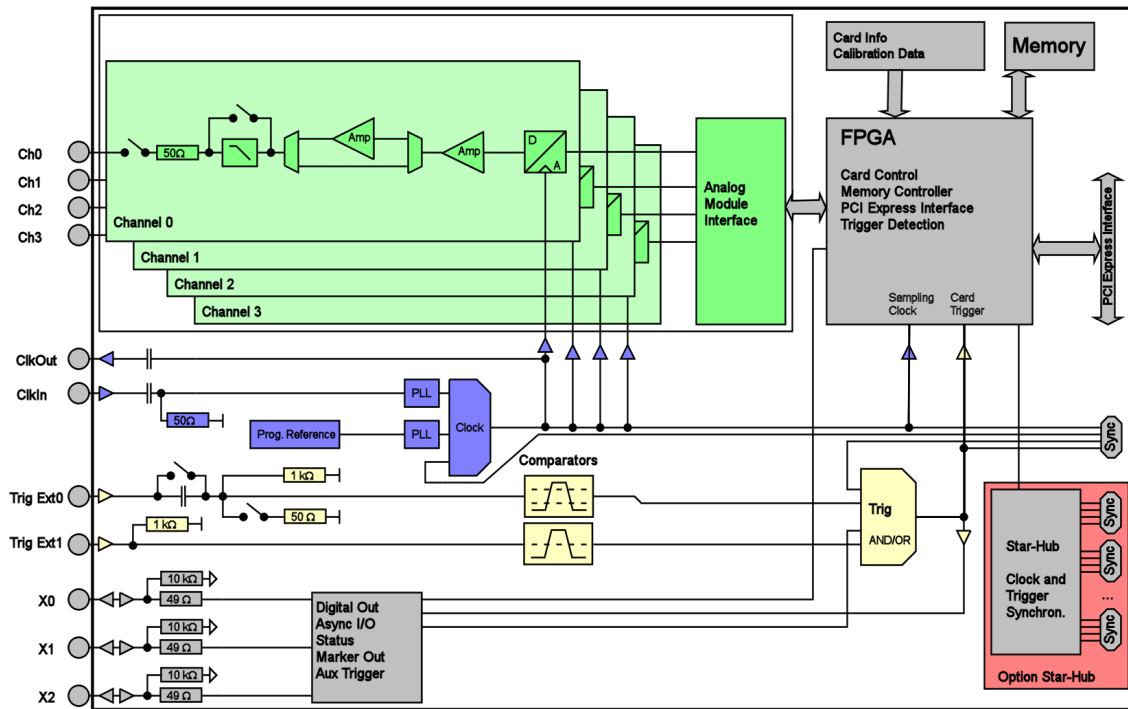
Card Info
Calibration Data

Memory

FPGA

Card Control
Memory Controller
PCI Express Interface
Trigger Detection

Sampling Clock

Card Trigger

PCI Express Interface

Ch0
Ch1
Ch2
Ch3

50Ω

Amp

Amp

D

A

Channel 0
Channel 1
Channel 2
Channel 3

Analog Module Interface

ClkOut

ClkIn

50Ω

PLL

Prog. Reference

PLL

Clock

Sync

Comparators

Trig Ext0

1 kΩ

50 Ω

Trig Ext1

1 kΩ

Trig

AND/OR

Star-Hub

Clock and Trigger Synchron.

Sync
Sync
...
Sync

Option Star-Hub

X0

10 kΩ
49 Ω

X1

10 kΩ
49 Ω

X2

10 kΩ
49 Ω

Digital Out
Async I/O
Status
Marker Out
Aux Trigger